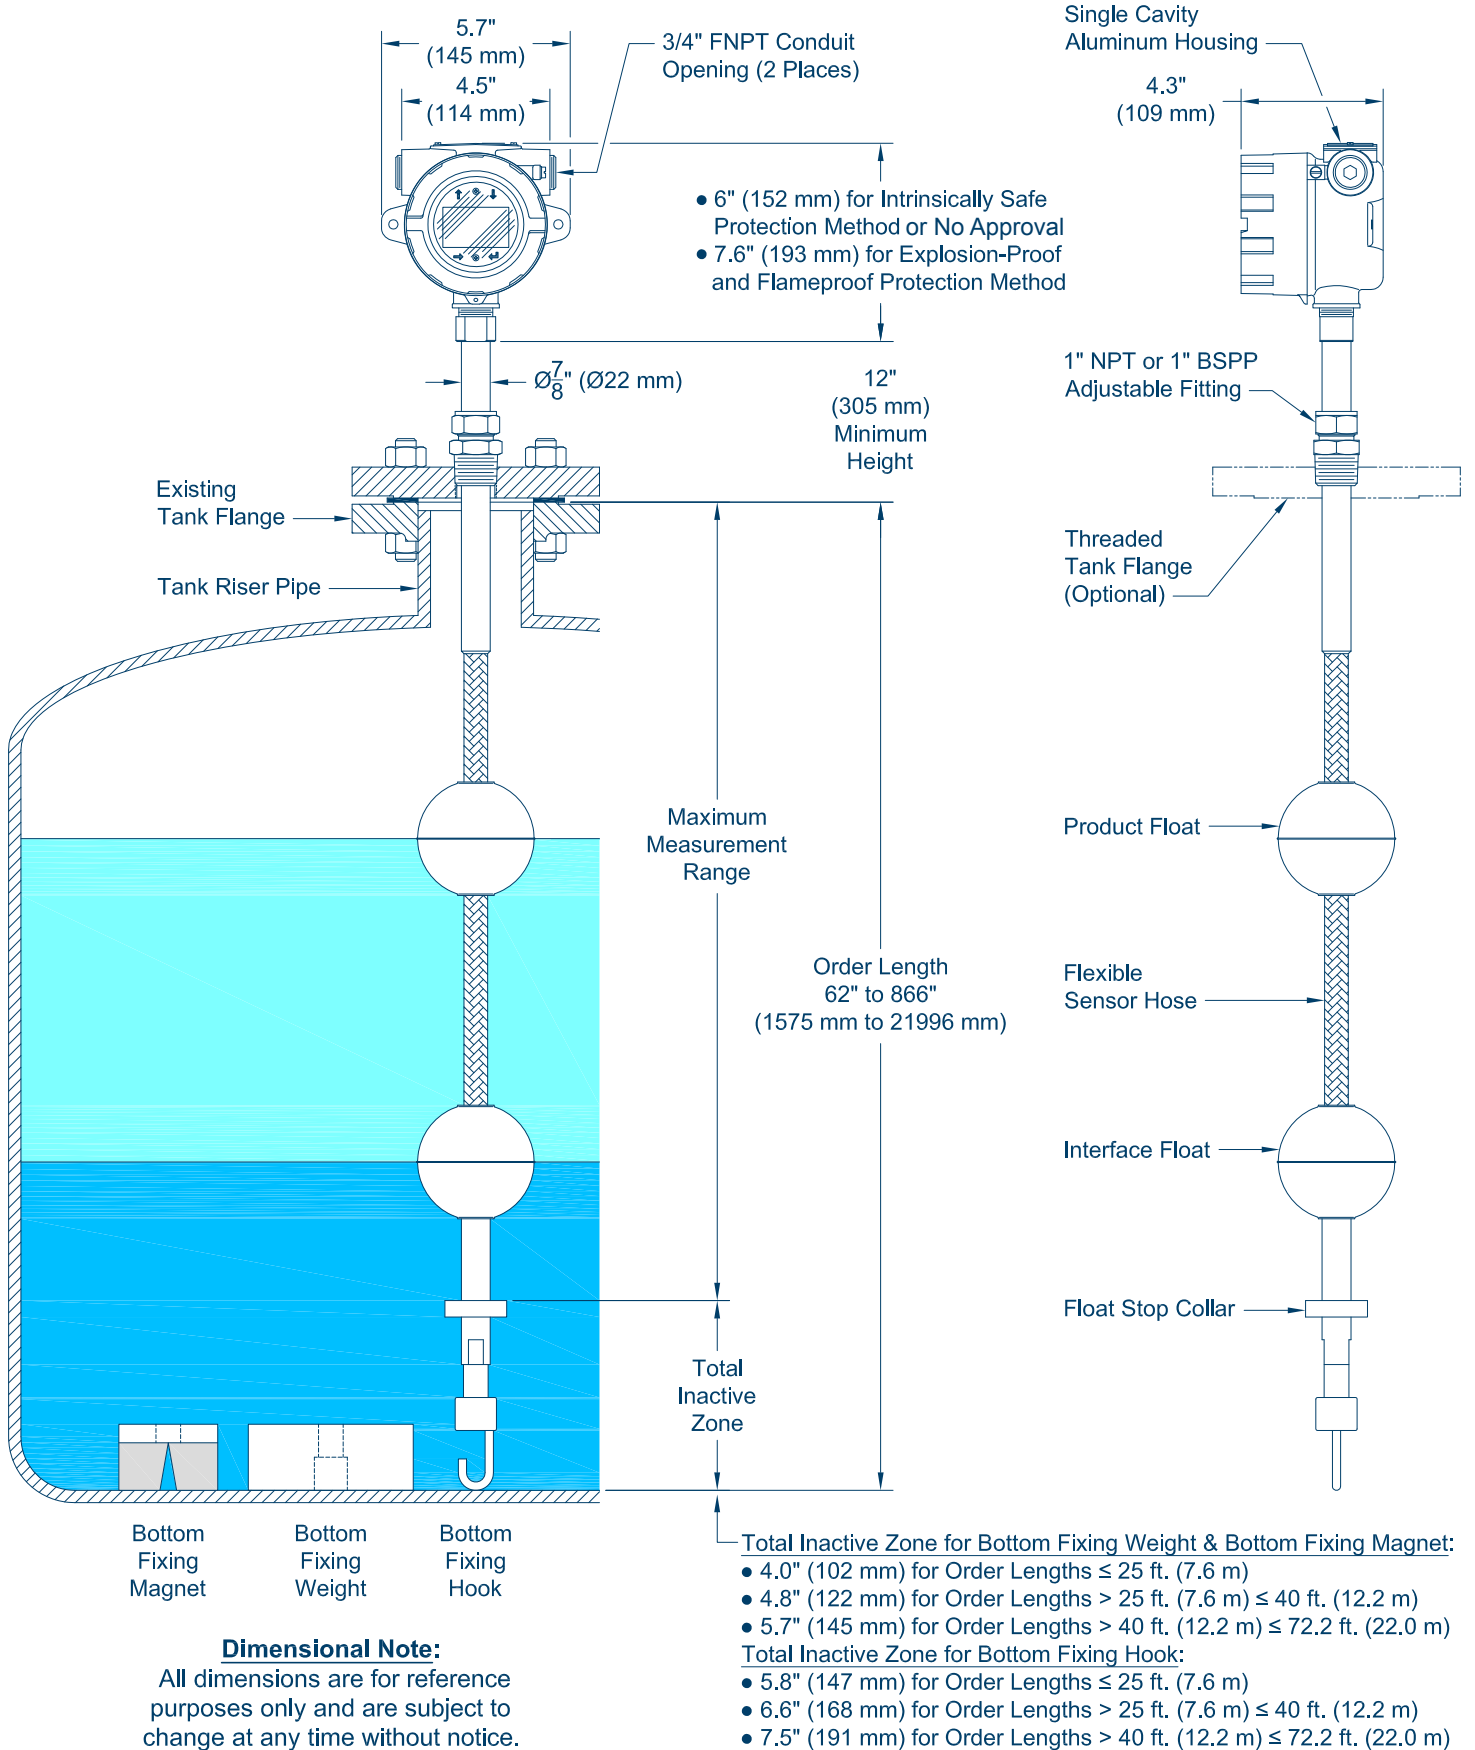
5.7"
(145 mm)
4.5"
(114 mm)

3/4" FNPT Conduit
Opening (2 Places)

Single Cavity
Aluminum Housing

4.3"
(109 mm)

• 6" (152 mm) for Intrinsically Safe Protection Method or No Approval
• 7.6" (193 mm) for Explosion-Proof and Flameproof Protection Method

Ø$\frac{7}{8}$" (Ø22 mm)

12"
(305 mm)
Minimum
Height

1" NPT or 1" BSPP
Adjustable Fitting

Existing
Tank Flange

Tank Riser Pipe

Threaded
Tank Flange
(Optional)

Maximum
Measurement
Range

Product Float

Order Length
62" to 866"
(1575 mm to 21996 mm)

Flexible
Sensor Hose

Interface Float

Float Stop Collar

Total
Inactive
Zone

Bottom
Fixing
Magnet

Bottom
Fixing
Weight

Bottom
Fixing
Hook

Total Inactive Zone for Bottom Fixing Weight & Bottom Fixing Magnet:
• 4.0" (102 mm) for Order Lengths ≤ 25 ft. (7.6 m)
• 4.8" (122 mm) for Order Lengths > 25 ft. (7.6 m) ≤ 40 ft. (12.2 m)
• 5.7" (145 mm) for Order Lengths > 40 ft. (12.2 m) ≤ 72.2 ft. (22.0 m)
Total Inactive Zone for Bottom Fixing Hook:
• 5.8" (147 mm) for Order Lengths ≤ 25 ft. (7.6 m)
• 6.6" (168 mm) for Order Lengths > 25 ft. (7.6 m) ≤ 40 ft. (12.2 m)
• 7.5" (191 mm) for Order Lengths > 40 ft. (12.2 m) ≤ 72.2 ft. (22.0 m)

Dimensional Note:
All dimensions are for reference purposes only and are subject to change at any time without notice.